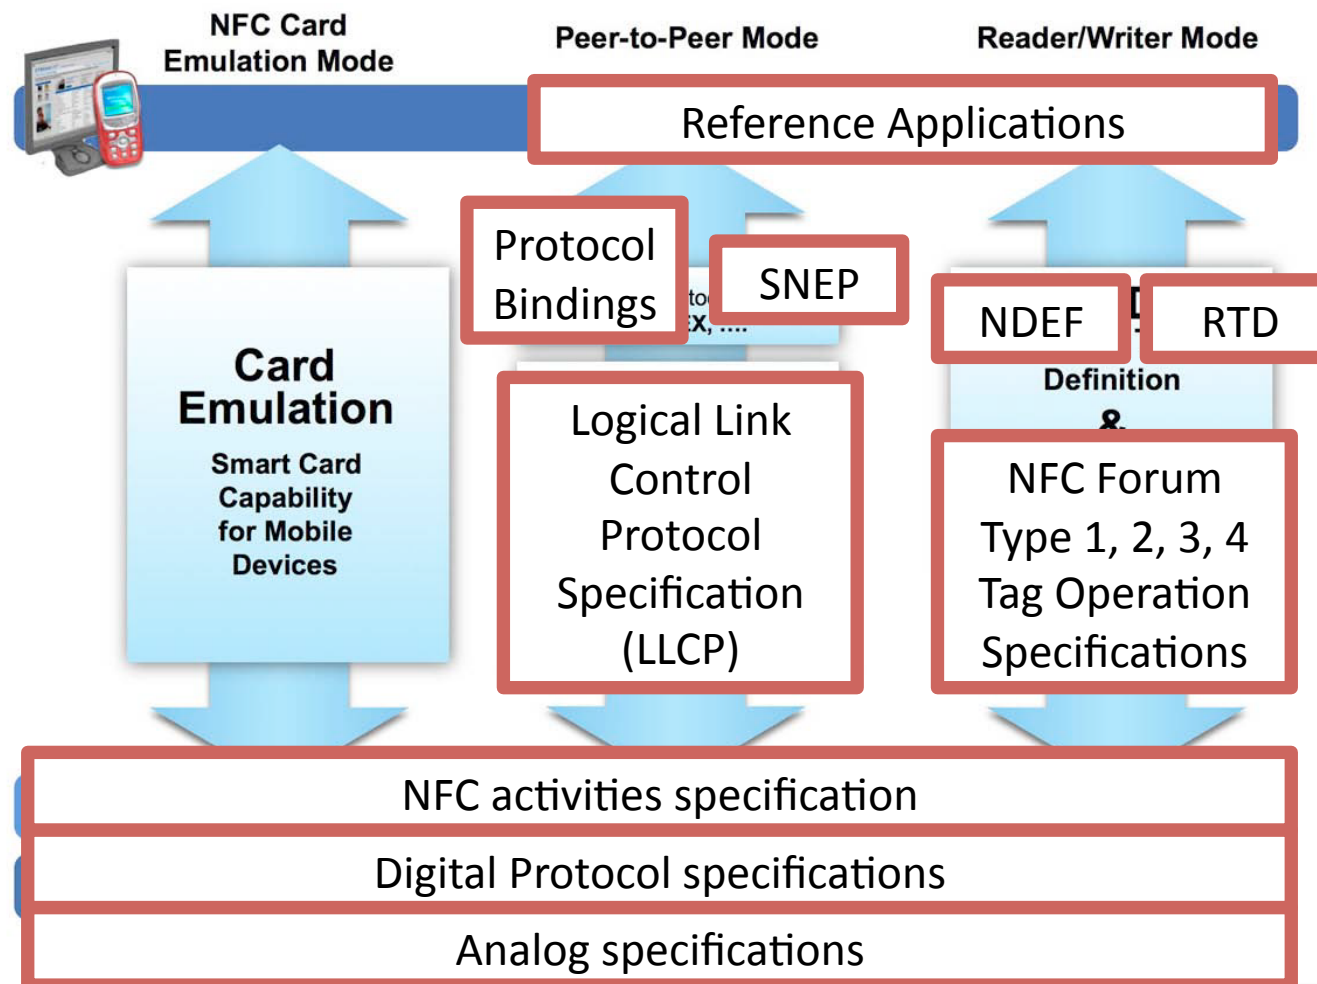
NFC Card Emulation Mode

Peer-to-Peer Mode

Reader/Writer Mode

Reference Applications

Card Emulation

Smart Card Capability for Mobile Devices

Protocol Bindings

SNEP

Logical Link Control Protocol Specification (LLCP)

NDEF

RTD

Definition

NFC Forum Type 1, 2, 3, 4 Tag Operation Specifications

NFC activities specification

Digital Protocol specifications

Analog specifications